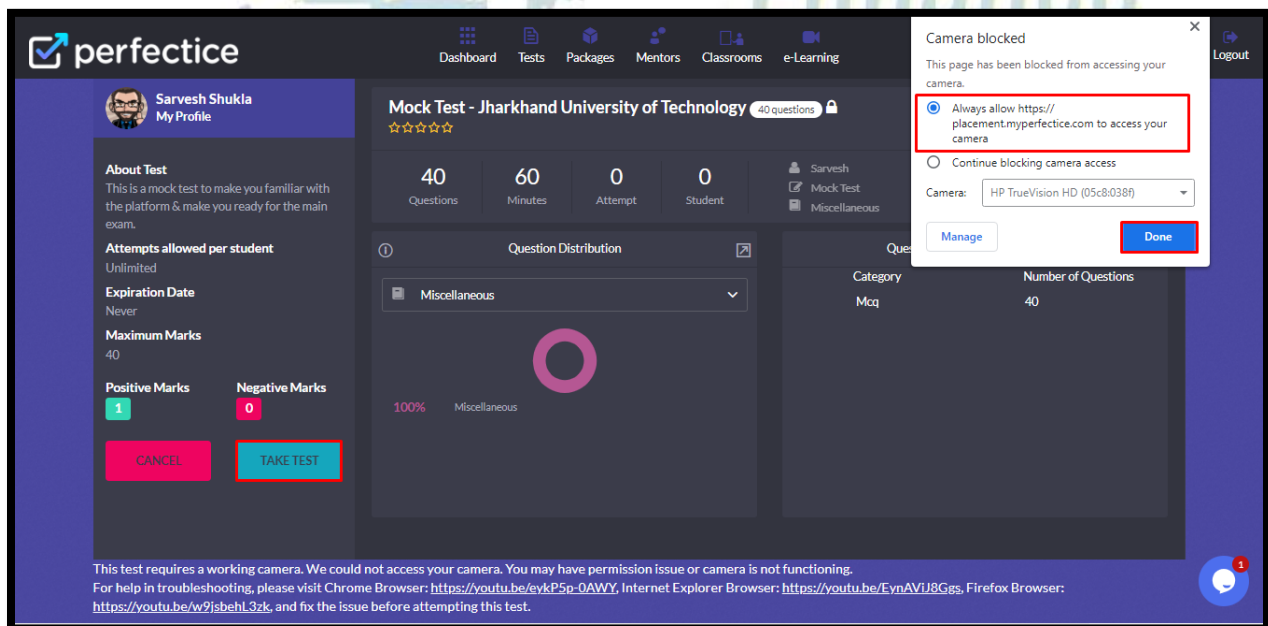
perfectice

Dashboard Tests Packages Mentors Classrooms e-Learning Logout

Sarvesh Shukla
My Profile

About Test
This is a mock test to make you familiar with the platform & make you ready for the main exam.

Attempts allowed per student
Unlimited

Expiration Date
Never

Maximum Marks
40

Positive Marks
1

Negative Marks
0

CANCEL TAKE TEST

Mock Test - Jharkhand University of Technology 40 questions

| 40 | 60 | 0 | 0 |
|---|---|---|---|
| Questions | Minutes | Attempt | Student |

Sarvesh
Mock Test
Miscellaneous

Question Distribution

Miscellaneous

100% Miscellaneous

Ques

| Category | Number of Questions |
|---|---|
| Mcq | 40 |

Camera blocked
This page has been blocked from accessing your camera.
Always allow https://placement.myperfectice.com to access your camera
Continue blocking camera access
Camera: HP TrueVision HD (05c8:038f)
Manage
Done

This test requires a working camera. We could not access your camera. You may have permission issue or camera is not functioning.
For help in troubleshooting, please visit Chrome Browser: https://youtu.be/eykP5p-0AWY, Internet Explorer Browser: https://youtu.be/EynAViJ8Ggs, Firefox Browser: https://youtu.be/w9jsbehL3zk, and fix the issue before attempting this test.

1